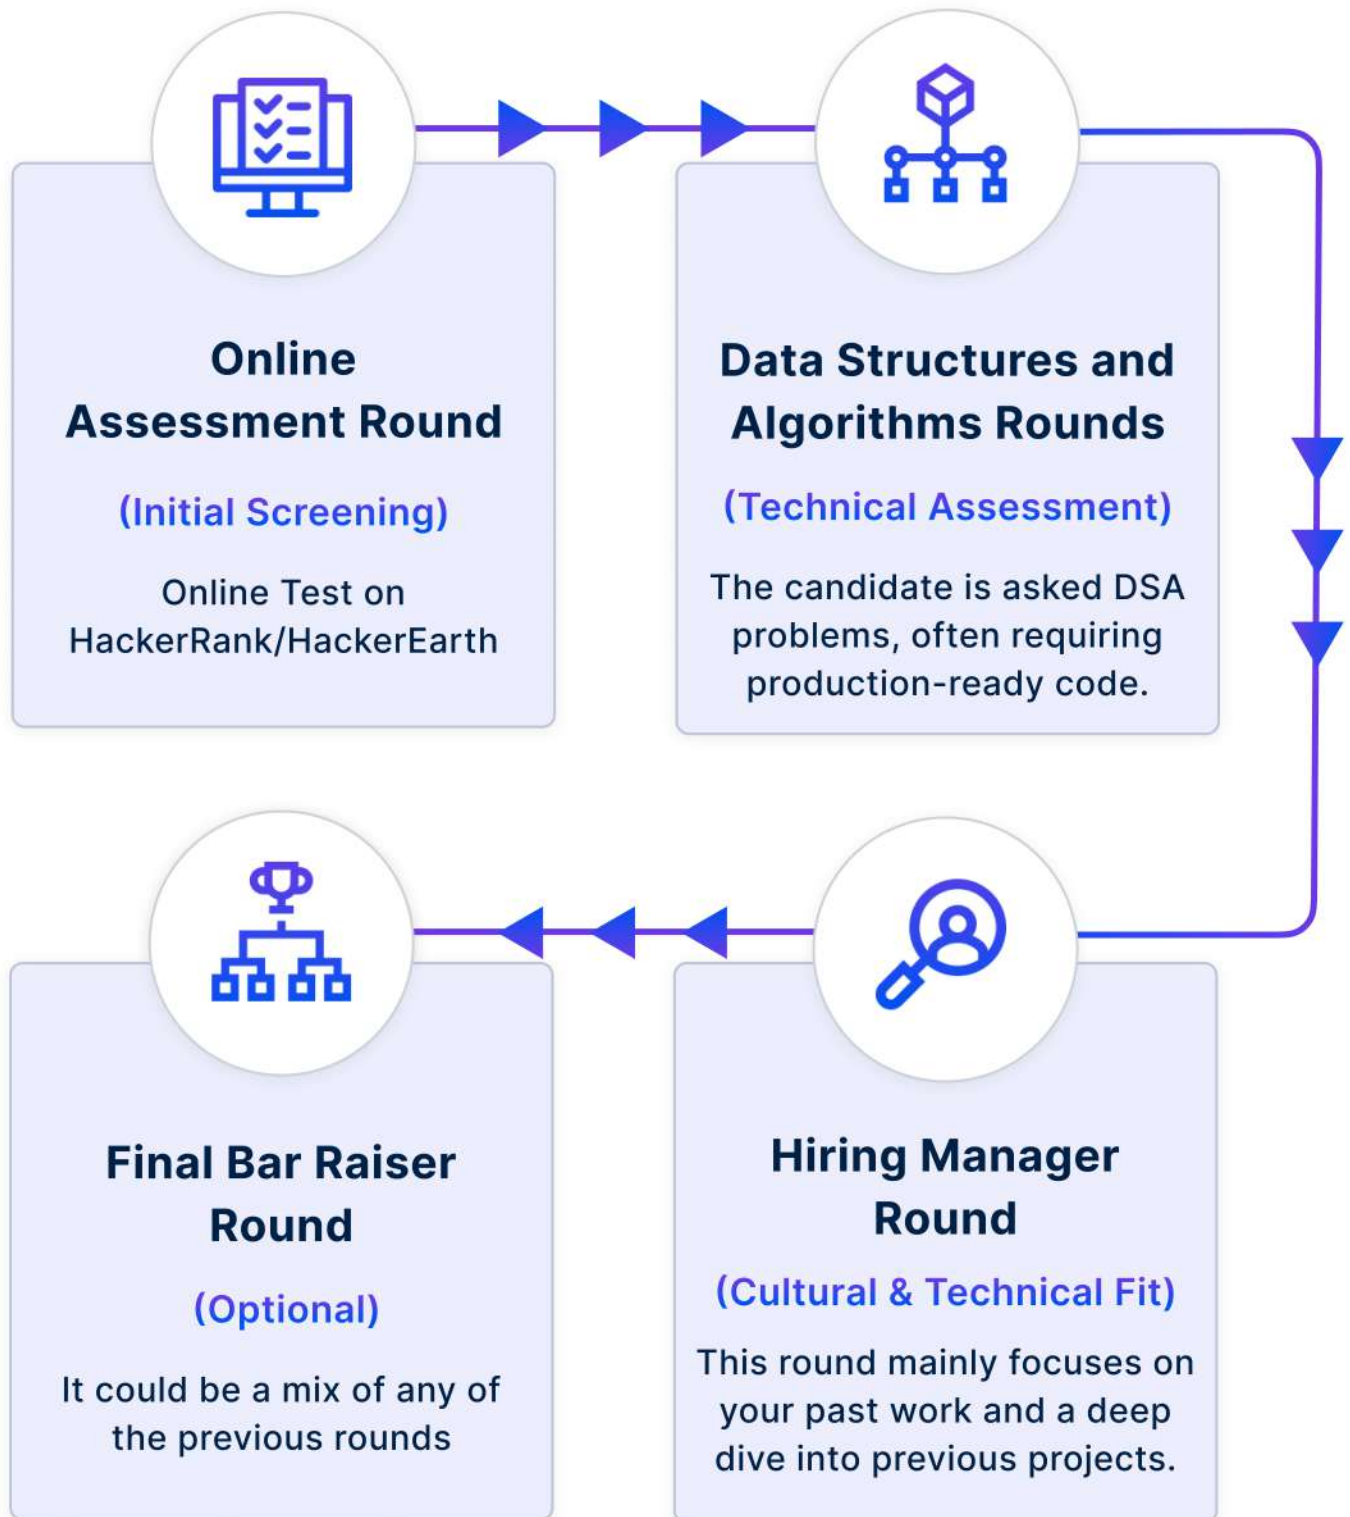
Online Assessment Round

(Initial Screening)

Online Test on HackerRank/HackerEarth

Data Structures and Algorithms Rounds

(Technical Assessment)

The candidate is asked DSA problems, often requiring production-ready code.

Hiring Manager Round

(Cultural & Technical Fit)

This round mainly focuses on your past work and a deep dive into previous projects.

Final Bar Raiser Round

(Optional)

It could be a mix of any of the previous rounds